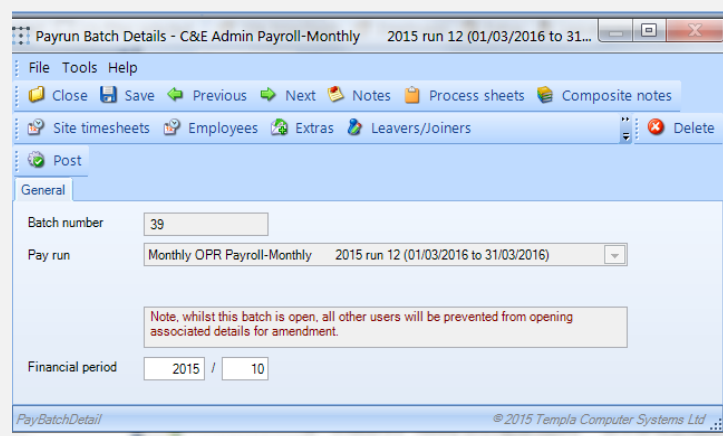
Payrun Batch Details - C&E Admin Payroll-Monthly 2015 run 12 (01/03/2016 to 31...

File Tools Help

Close Save Previous Next Notes Process sheets Composite notes

Site timesheets Employees Extras Leavers/Joiners Delete

Post

General

Batch number 39

Pay run Monthly OPR Payroll-Monthly 2015 run 12 (01/03/2016 to 31/03/2016)

Note, whilst this batch is open, all other users will be prevented from opening associated details for amendment.

Financial period 2015 / 10

PayBatchDetail © 2015 Templa Computer Systems Ltd